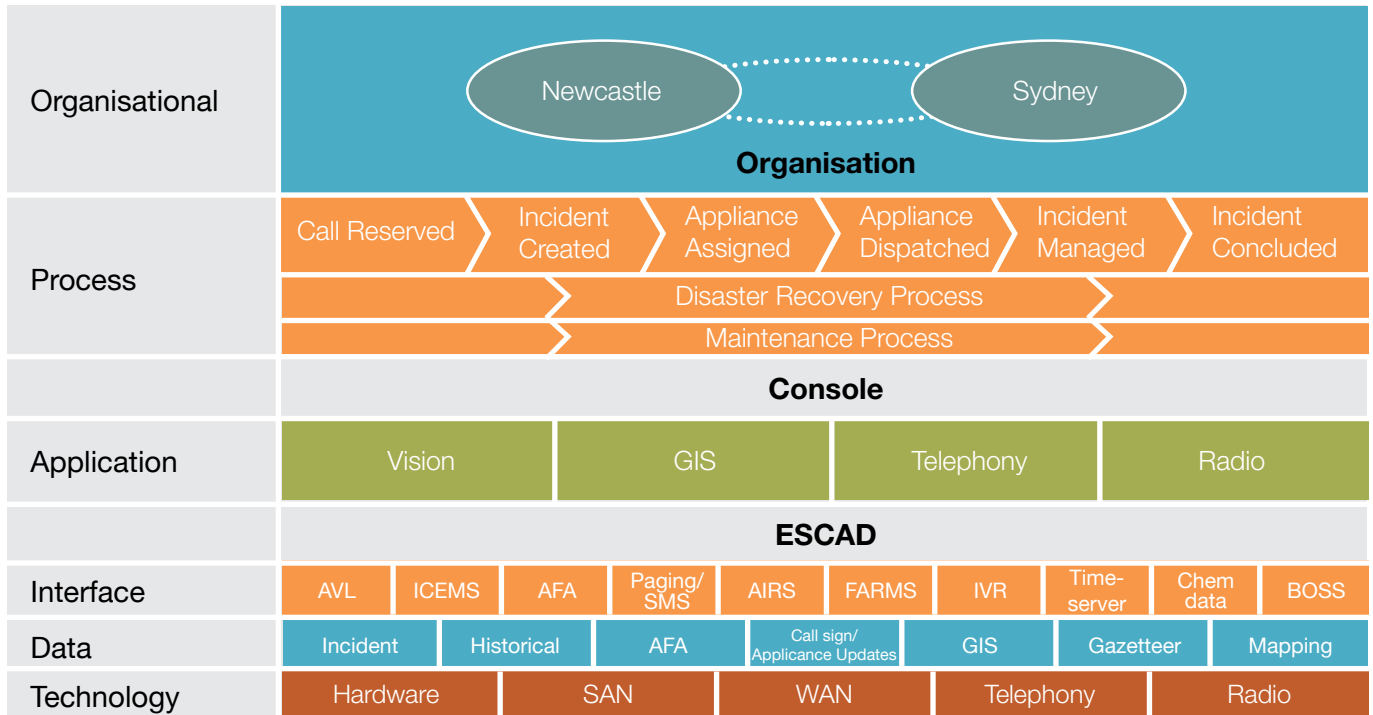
Organisational

Newcastle

Sydney

Organisation

Process

Call Reserved

Incident Created

Appliance Assigned

Appliance Dispatched

Incident Managed

Incident Concluded

Disaster Recovery Process

Maintenance Process

Console

Application

Vision

GIS

Telephony

Radio

ESCAD

Interface

AVL

ICEMS

AFA

Paging/ SMS

AIRS

FARMS

IVR

Time-server

Chem data

BOSS

Data

Incident

Historical

AFA

Call sign/ Appliance Updates

GIS

Gazetteer

Mapping

Technology

Hardware

SAN

WAN

Telephony

Radio